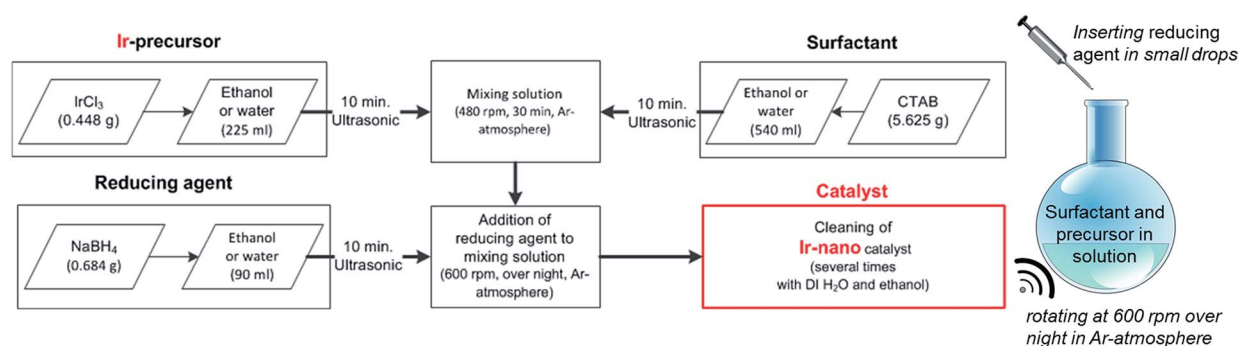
Ir-precursor

$IrCl_3$ (0.448 g)

Ethanol or water (225 ml)

10 min. Ultrasonic

Mixing solution (480 rpm, 30 min, Ar-atmosphere)

10 min. Ultrasonic

Surfactant

Ethanol or water (540 ml)

CTAB (5.625 g)

Inserting reducing agent in small drops

Reducing agent

$NaBH_4$ (0.684 g)

Ethanol or water (90 ml)

10 min. Ultrasonic

Addition of reducing agent to mixing solution (600 rpm, over night, Ar-atmosphere)

Catalyst

Cleaning of Ir-nano catalyst (several times with DI $H_2O$ and ethanol)

Surfactant and precursor in solution

rotating at 600 rpm over night in Ar-atmosphere